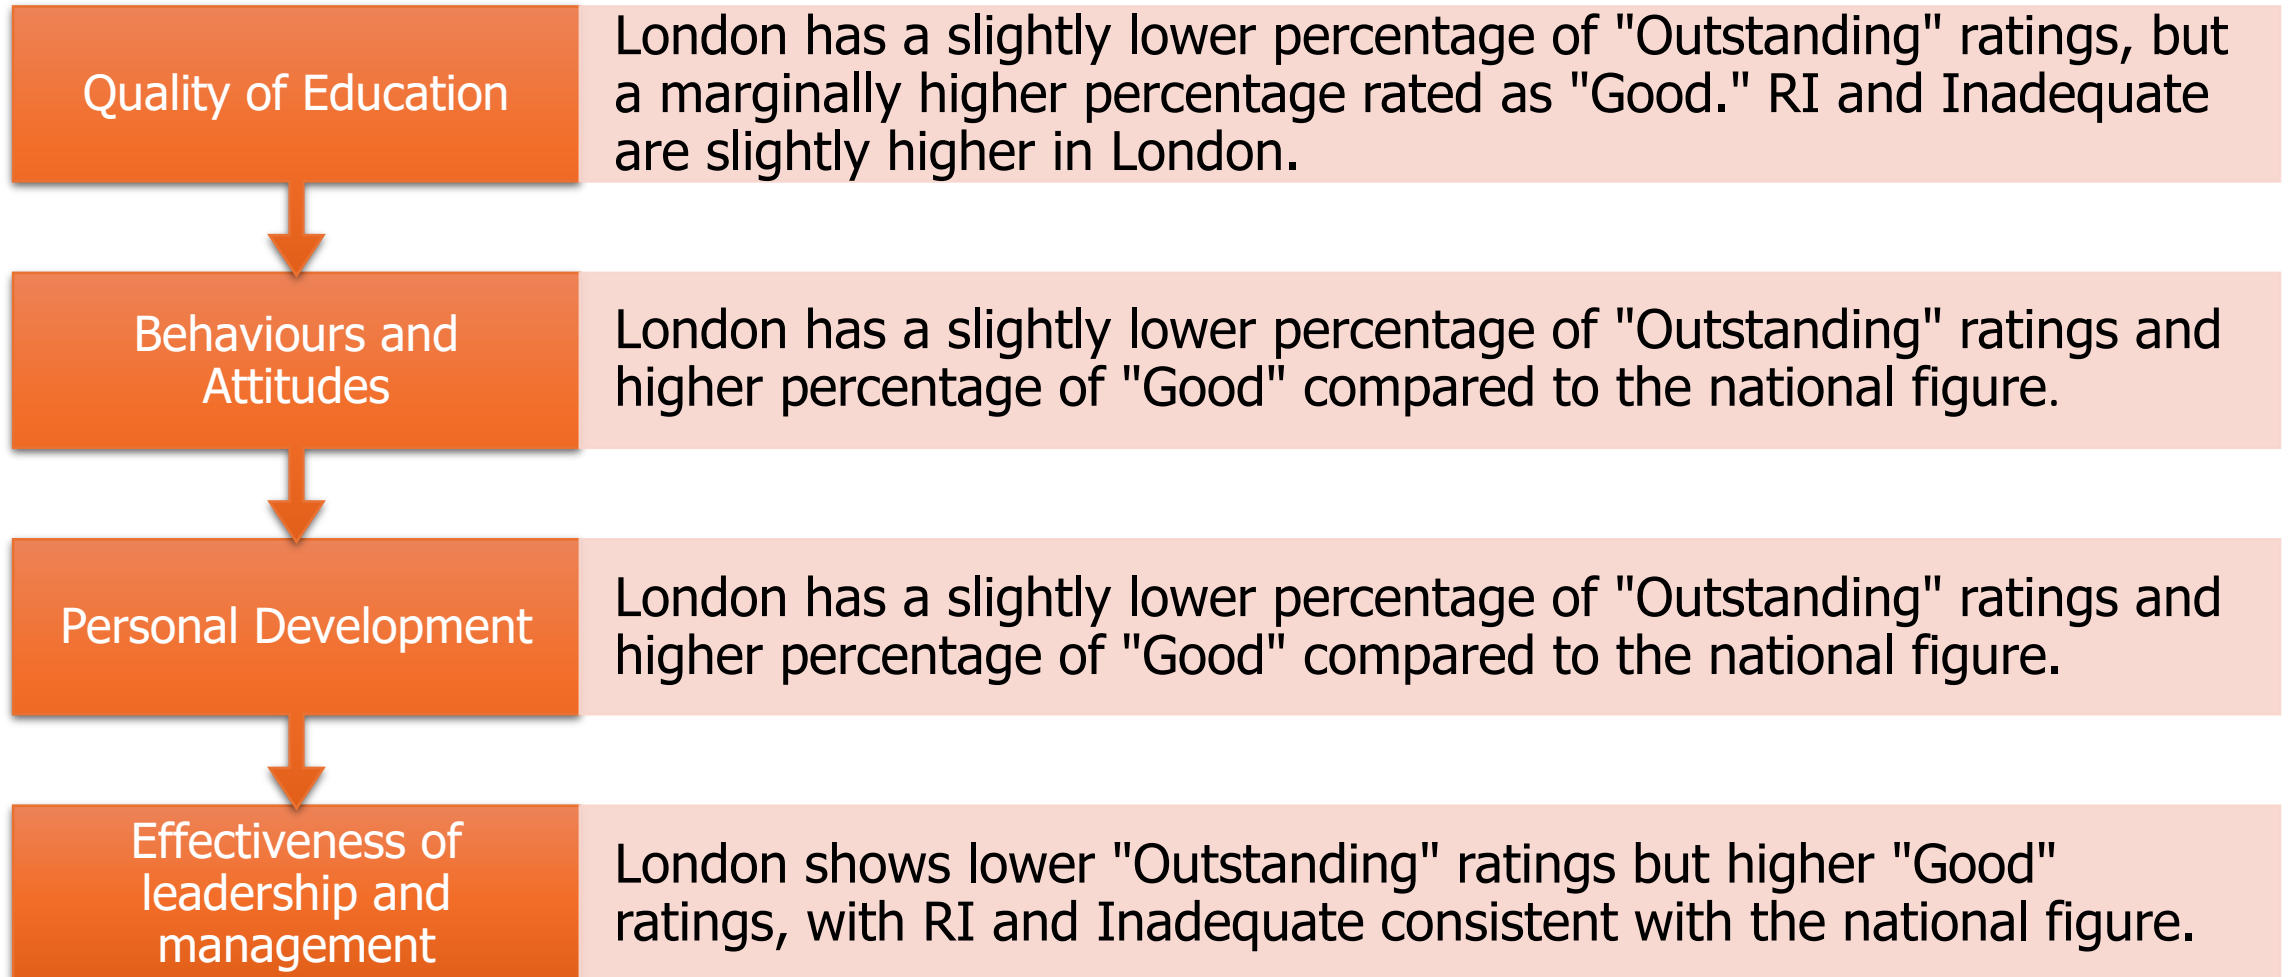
Quality of Education

London has a slightly lower percentage of "Outstanding" ratings, but a marginally higher percentage rated as "Good." RI and Inadequate are slightly higher in London.

Behaviours and Attitudes

London has a slightly lower percentage of "Outstanding" ratings and higher percentage of "Good" compared to the national figure.

Personal Development

London has a slightly lower percentage of "Outstanding" ratings and higher percentage of "Good" compared to the national figure.

Effectiveness of leadership and management

London shows lower "Outstanding" ratings but higher "Good" ratings, with RI and Inadequate consistent with the national figure.